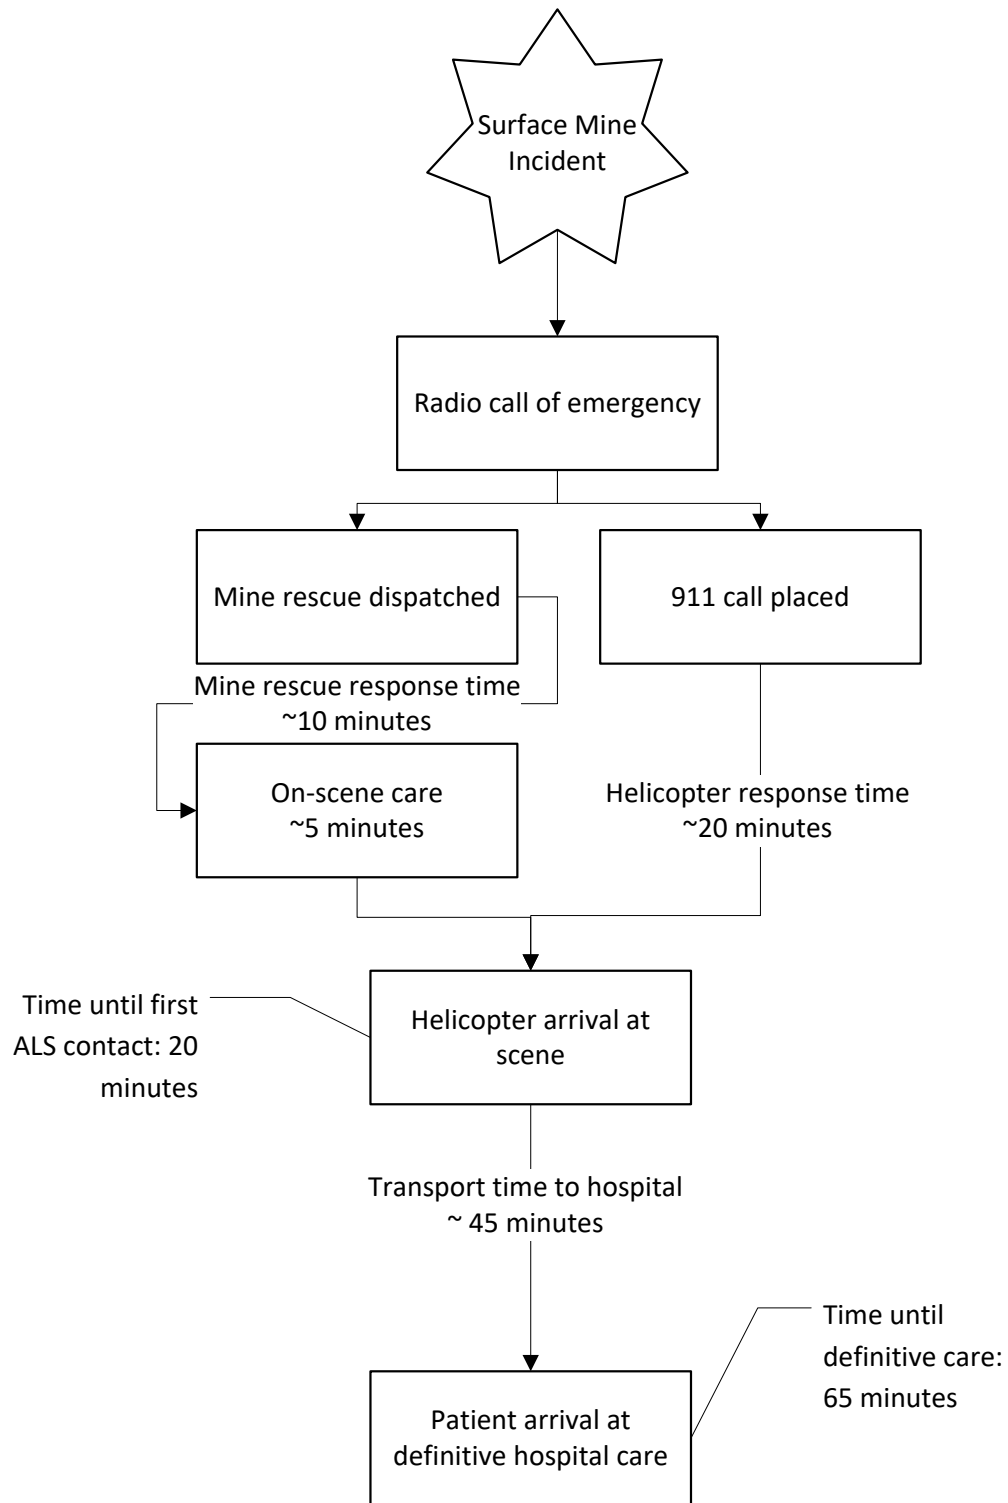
Surface Mine Incident

Radio call of emergency

Mine rescue dispatched

911 call placed

Mine rescue response time ~10 minutes

On-scene care ~5 minutes

Helicopter response time ~20 minutes

Time until first ALS contact: 20 minutes

Helicopter arrival at scene

Transport time to hospital ~ 45 minutes

Time until definitive care: 65 minutes

Patient arrival at definitive hospital care